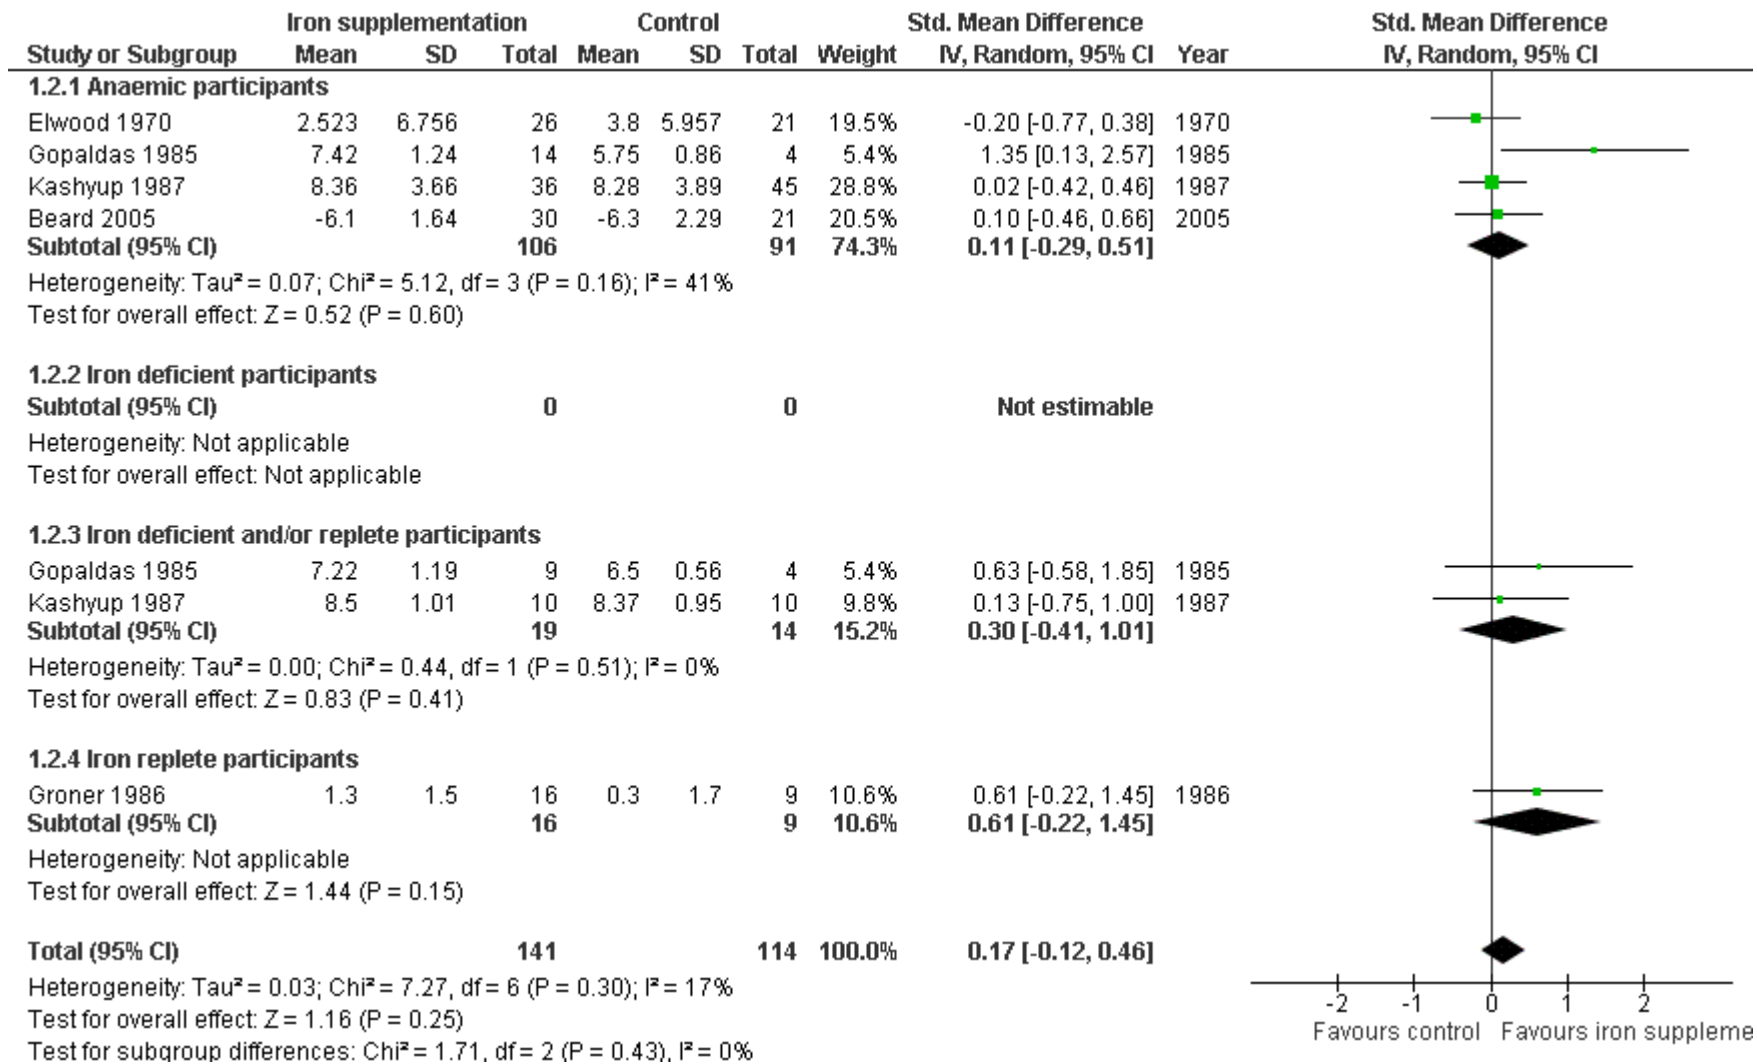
| Study or Subgroup | Iron supplementation Mean | SD | Total | Control Mean | SD | Total | Weight | Std. Mean Difference IV, Random, 95% CI | Year |
|---|---|---|---|---|---|---|---|---|---|
| **1.2.1 Anaemic participants** | | | | | | | | | |
| Elwood 1970 | 2.523 | 6.756 | 26 | 3.8 | 5.957 | 21 | 19.5% | -0.20 [-0.77, 0.38] | 1970 |
| Gopaldas 1985 | 7.42 | 1.24 | 14 | 5.75 | 0.86 | 4 | 5.4% | 1.35 [0.13, 2.57] | 1985 |
| Kashyup 1987 | 8.36 | 3.66 | 36 | 8.28 | 3.89 | 45 | 28.8% | 0.02 [-0.42, 0.46] | 1987 |
| Beard 2005 | -6.1 | 1.64 | 30 | -6.3 | 2.29 | 21 | 20.5% | 0.10 [-0.46, 0.66] | 2005 |
| **Subtotal (95% CI)** | | | **106** | | | **91** | **74.3%** | **0.11 [-0.29, 0.51]** | |

Heterogeneity: Tau² = 0.07; Chi² = 5.12, df = 3 (P = 0.16); I² = 41%
Test for overall effect: Z = 0.52 (P = 0.60)

| | | | | | | | | | |
|---|---|---|---|---|---|---|---|---|---|
| **1.2.2 Iron deficient participants** | | | | | | | | | |
| **Subtotal (95% CI)** | | | **0** | | | **0** | | **Not estimable** | |

Heterogeneity: Not applicable
Test for overall effect: Not applicable

| | | | | | | | | | |
|---|---|---|---|---|---|---|---|---|---|
| **1.2.3 Iron deficient and/or replete participants** | | | | | | | | | |
| Gopaldas 1985 | 7.22 | 1.19 | 9 | 6.5 | 0.56 | 4 | 5.4% | 0.63 [-0.58, 1.85] | 1985 |
| Kashyup 1987 | 8.5 | 1.01 | 10 | 8.37 | 0.95 | 10 | 9.8% | 0.13 [-0.75, 1.00] | 1987 |
| **Subtotal (95% CI)** | | | **19** | | | **14** | **15.2%** | **0.30 [-0.41, 1.01]** | |

Heterogeneity: Tau² = 0.00; Chi² = 0.44, df = 1 (P = 0.51); I² = 0%
Test for overall effect: Z = 0.83 (P = 0.41)

| | | | | | | | | | |
|---|---|---|---|---|---|---|---|---|---|
| **1.2.4 Iron replete participants** | | | | | | | | | |
| Groner 1986 | 1.3 | 1.5 | 16 | 0.3 | 1.7 | 9 | 10.6% | 0.61 [-0.22, 1.45] | 1986 |
| **Subtotal (95% CI)** | | | **16** | | | **9** | **10.6%** | **0.61 [-0.22, 1.45]** | |

Heterogeneity: Not applicable
Test for overall effect: Z = 1.44 (P = 0.15)

| | | | | | | | | | |
|---|---|---|---|---|---|---|---|---|---|
| **Total (95% CI)** | | | **141** | | | **114** | **100.0%** | **0.17 [-0.12, 0.46]** | |

Heterogeneity: Tau² = 0.03; Chi² = 7.27, df = 6 (P = 0.30); I² = 17%
Test for overall effect: Z = 1.16 (P = 0.25)
Test for subgroup differences: Chi² = 1.71, df = 2 (P = 0.43), I² = 0%

Std. Mean Difference
IV, Random, 95% CI

-2 -1 0 1 2
Favours control Favours iron suppleme